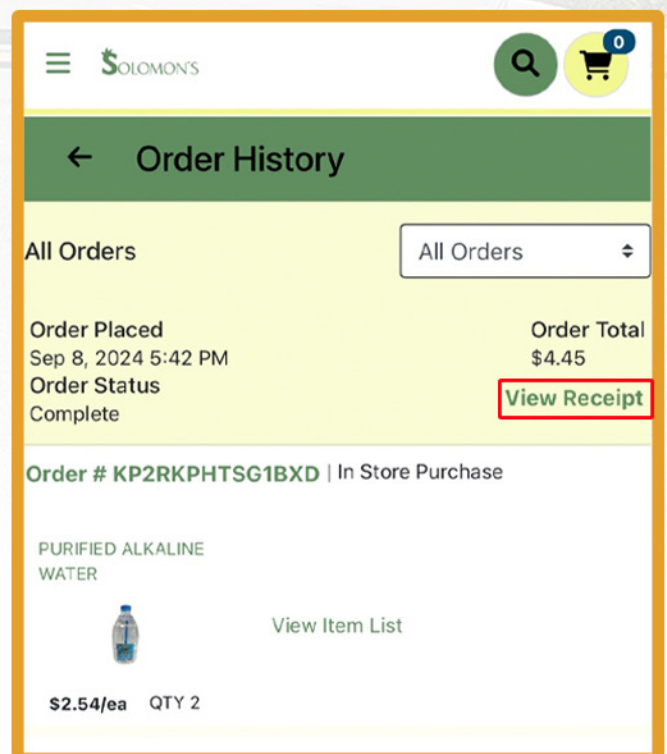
SOLOMON'S

0

← Order History

All Orders

All Orders

Order Placed
Sep 8, 2024 5:42 PM
Order Status
Complete

Order Total
$4.45
View Receipt

Order # KP2RKPHTSG1BXD | In Store Purchase

PURIFIED ALKALINE WATER

View Item List

$2.54/ea QTY 2